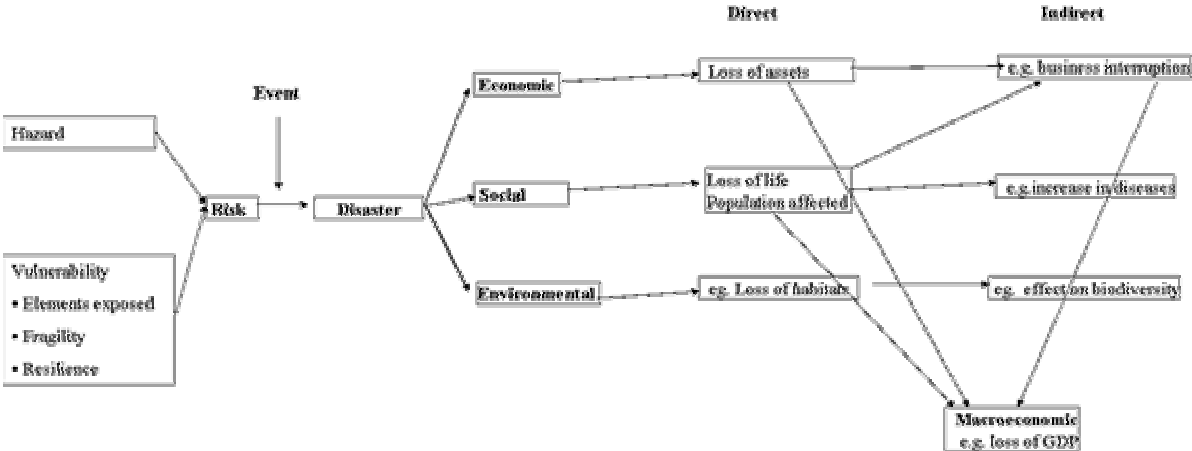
Direct

Indirect

Event

Hazard

Risk

Disaster

Economic

Loss of assets

e.g. business interruption

Social

Loss of life
Population affected

e.g. increase in diseases

Vulnerability
• Elements exposed
• Fragility
• Resilience

Environmental

eg. Loss of habitats

eg. effect on biodiversity

Macroeconomic
e.g. loss of GDP